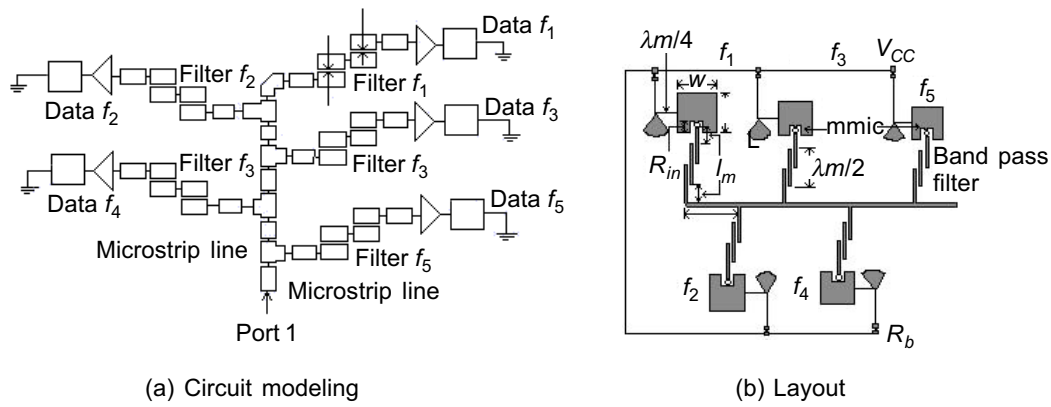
Data $f_1$

Data $f_2$

Filter $f_2$

Filter $f_1$

Data $f_3$

Data $f_4$

Filter $f_3$

Filter $f_3$

Data $f_5$

Microstrip line

Filter $f_5$

Microstrip line

Port 1

(a) Circuit modeling

$\lambda m/4$

$f_1$

$f_3$

$V_{CC}$

$w$

$f_5$

mmic

L

$R_{in}$

$l_m$

$\lambda m/2$

Band pass filter

$f_2$

$f_4$

$R_b$

(b) Layout